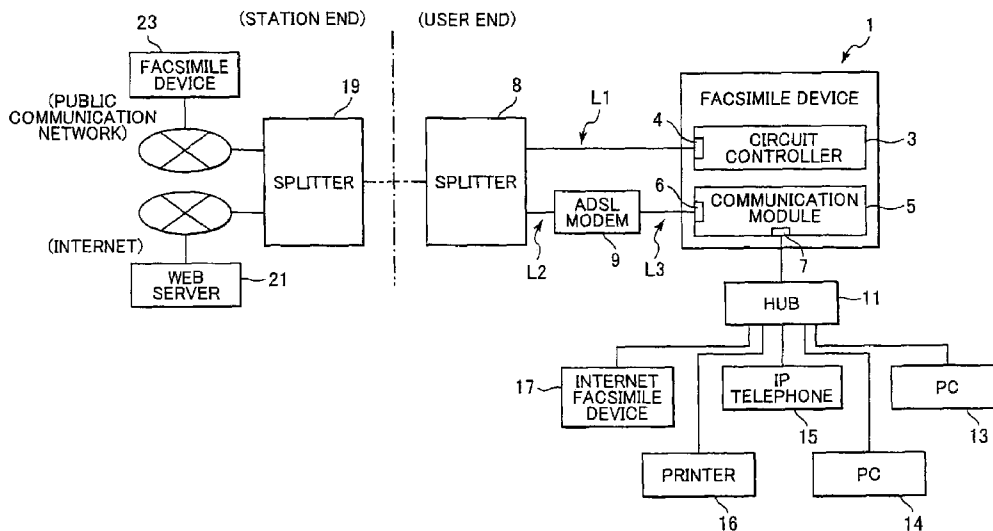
23
FACSIMILE DEVICE
(STATION END)
(USER END)
1
(PUBLIC COMMUNICATION NETWORK)
19
8
L1
FACSIMILE DEVICE
4
CIRCUIT CONTROLLER
3
SPLITTER
SPLITTER
6
ADSL MODEM
COMMUNICATION MODULE
5
(INTERNET)
L2
9
L3
7
WEB SERVER
21
HUB
11
17
INTERNET FACSIMILE DEVICE
IP TELEPHONE
PC
15
13
PRINTER
PC
16
14